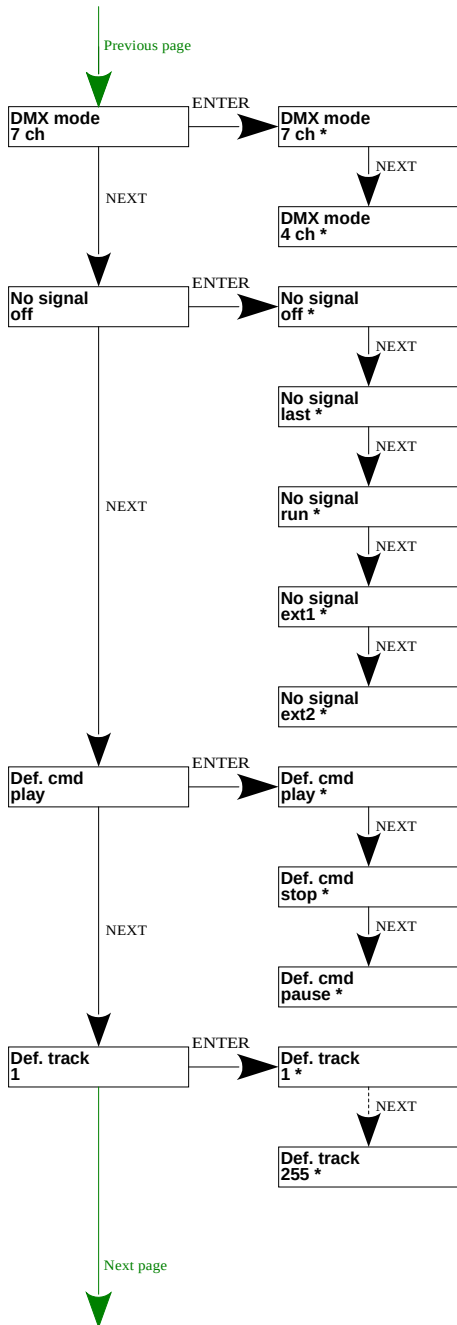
Previous page

DMX mode
7 ch

ENTER

DMX mode
7 ch *

NEXT

DMX mode
4 ch *

NEXT

No signal
off

ENTER

No signal
off *

NEXT

No signal
last *

NEXT

No signal
run *

NEXT

No signal
ext1 *

NEXT

No signal
ext2 *

NEXT

Def. cmd
play

ENTER

Def. cmd
play *

NEXT

Def. cmd
stop *

NEXT

Def. cmd
pause *

NEXT

Def. track
1

ENTER

Def. track
1 *

NEXT

Def. track
255 *

Next page